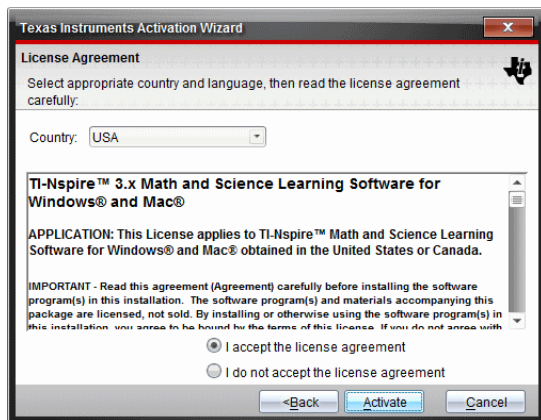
Texas Instruments Activation Wizard

License Agreement

Select appropriate country and language, then read the license agreement carefully:

Country: USA

TI-Nspire™ 3.x Math and Science Learning Software for Windows® and Mac®

APPLICATION: This License applies to TI-Nspire™ Math and Science Learning Software for Windows® and Mac® obtained in the United States or Canada.

IMPORTANT - Read this agreement (Agreement) carefully before installing the software program(s) in this installation. The software program(s) and materials accompanying this package are licensed, not sold. By installing or otherwise using the software program(s) in this installation, you agree to be bound by the terms of this license. If you do not agree with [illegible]

I accept the license agreement

I do not accept the license agreement

<Back Activate Cancel